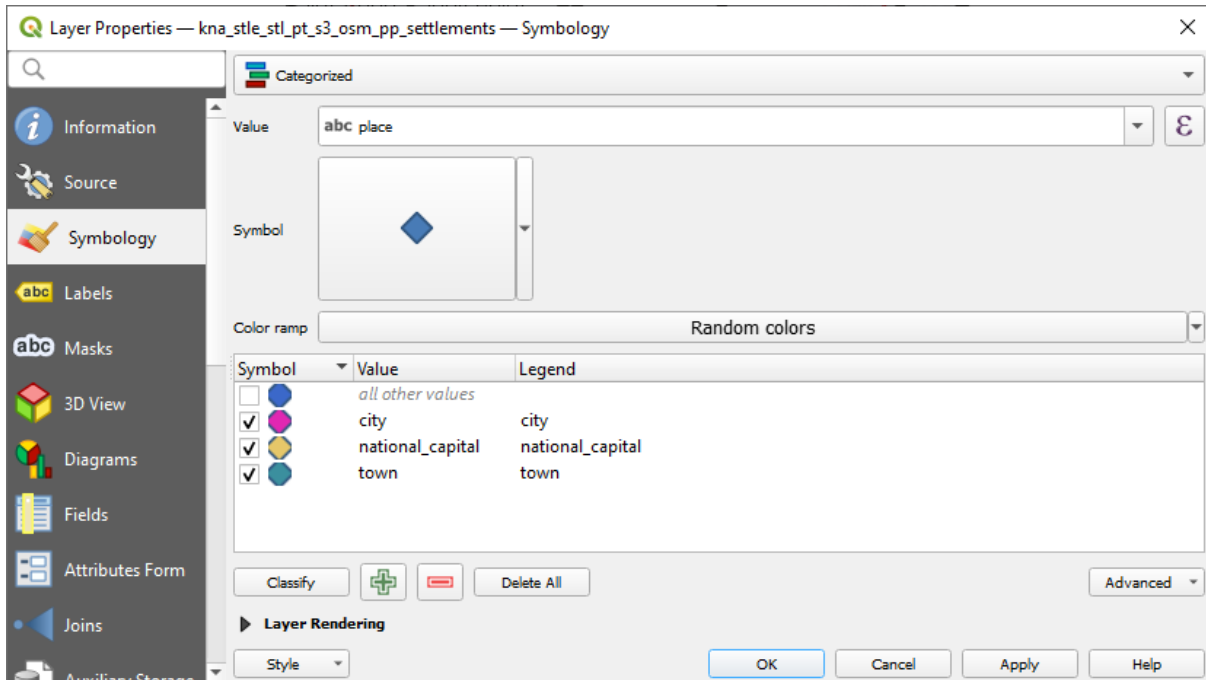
Layer Properties — kna_stle_stl_pt_s3_osm_pp_settlements — Symbology

Information
Source
Symbology
abc Labels
abc Masks
3D View
Diagrams
Fields
Attributes Form
Joins
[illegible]

Categorized

Value
abc place

Symbol

Color ramp
Random colors

| Symbol | Value | Legend |
|---|---|---|
| | all other values | |
| ✓ | city | city |
| ✓ | national_capital | national_capital |
| ✓ | town | town |

Classify
Delete All
Advanced

Layer Rendering

Style
OK
Cancel
Apply
Help